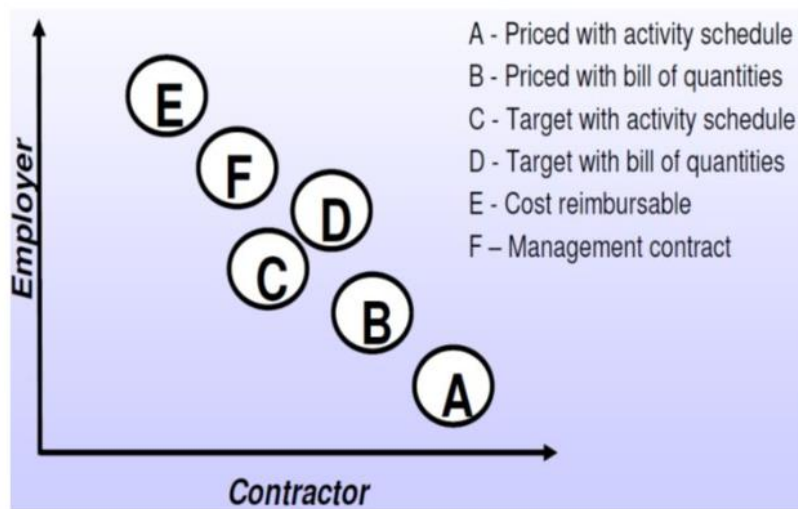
Employer

E
F
D
C
B
A

A - Priced with activity schedule
B - Priced with bill of quantities
C - Target with activity schedule
D - Target with bill of quantities
E - Cost reimbursable
F – Management contract

Contractor